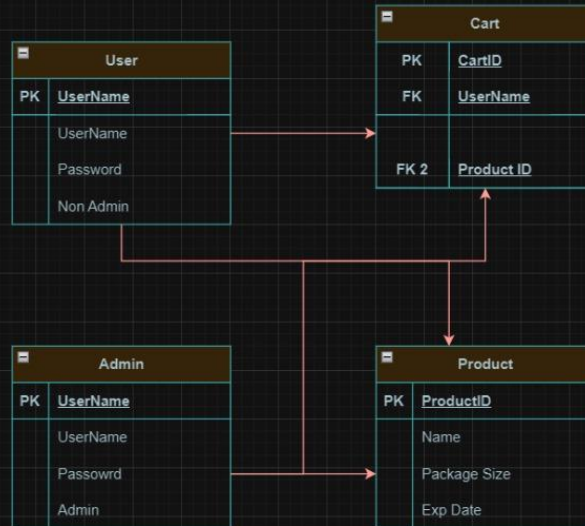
Cart

| PK | CartID |
|---|---|
| FK | UserName |
| | |
| FK 2 | Product ID |

User

| PK | UserName |
|---|---|
| | UserName |
| | Password |
| | Non Admin |

Admin

| PK | UserName |
|---|---|
| | UserName |
| | Passowrd |
| | Admin |

Product

| PK | ProductID |
|---|---|
| | Name |
| | Package Size |
| | Exp Date |